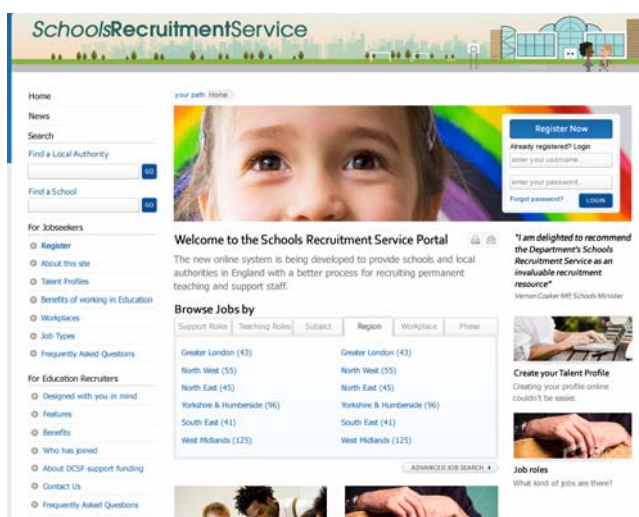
SchoolsRecruitmentService

Home
News
Search
Find a Local Authority
GO
Find a School
GO
For Jobseekers
Register
About this site
Talent Profiles
Benefits of working in Education
Workplaces
Job Types
Frequently Asked Questions
For Education Recruiters
Designed with you in mind
Features
Benefits
Who has joined
About DCSF support funding
Contact Us
Frequently Asked Questions

your path: Home

Register Now
Already registered? Login
enter your username...
enter your password...
Forgot password?
LOGIN

Welcome to the Schools Recruitment Service Portal

The new online system is being developed to provide schools and local authorities in England with a better process for recruiting permanent teaching and support staff.

"I am delighted to recommend the Department's Schools Recruitment Service as an invaluable recruitment resource"
Vernon Coaker MP, Schools Minister

Browse Jobs by

| Support Roles | Teaching Roles | Subject | Region | Workplace | Phase |
|---|---|---|---|---|---|

| | |
|---|---|
| Greater London (43) | Greater London (43) |
| North West (55) | North West (55) |
| North East (45) | North East (45) |
| Yorkshire & Humberside (96) | Yorkshire & Humberside (96) |
| South East (41) | South East (41) |
| West Midlands (125) | West Midlands (125) |

ADVANCED JOB SEARCH

Create your Talent Profile
Creating your profile online couldn't be easier.

Job roles
What kind of jobs are there?